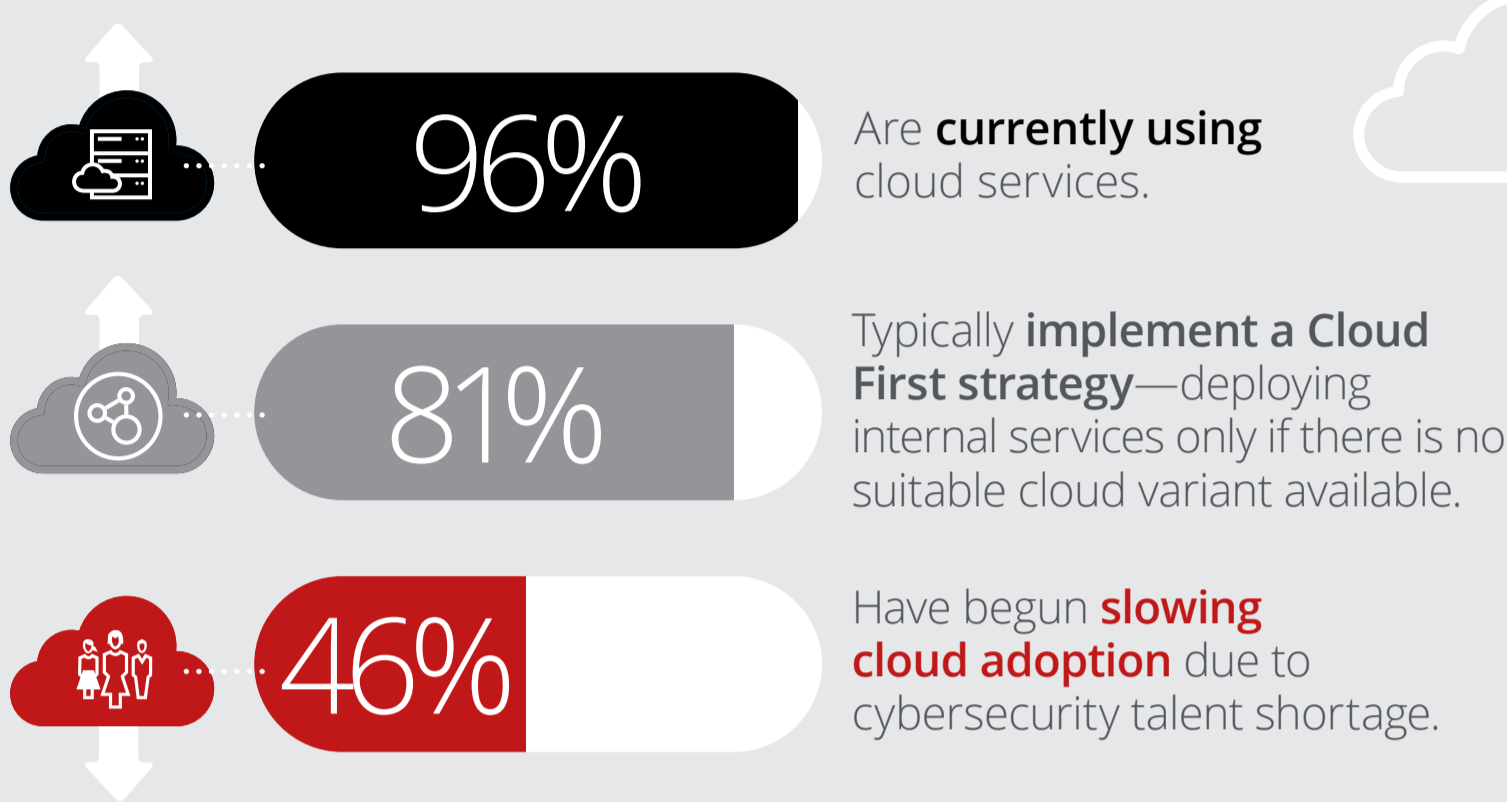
96%

Are **currently using** cloud services.

81%

Typically **implement a Cloud First strategy**—deploying internal services only if there is no suitable cloud variant available.

46%

Have begun **slowing cloud adoption** due to cybersecurity talent shortage.